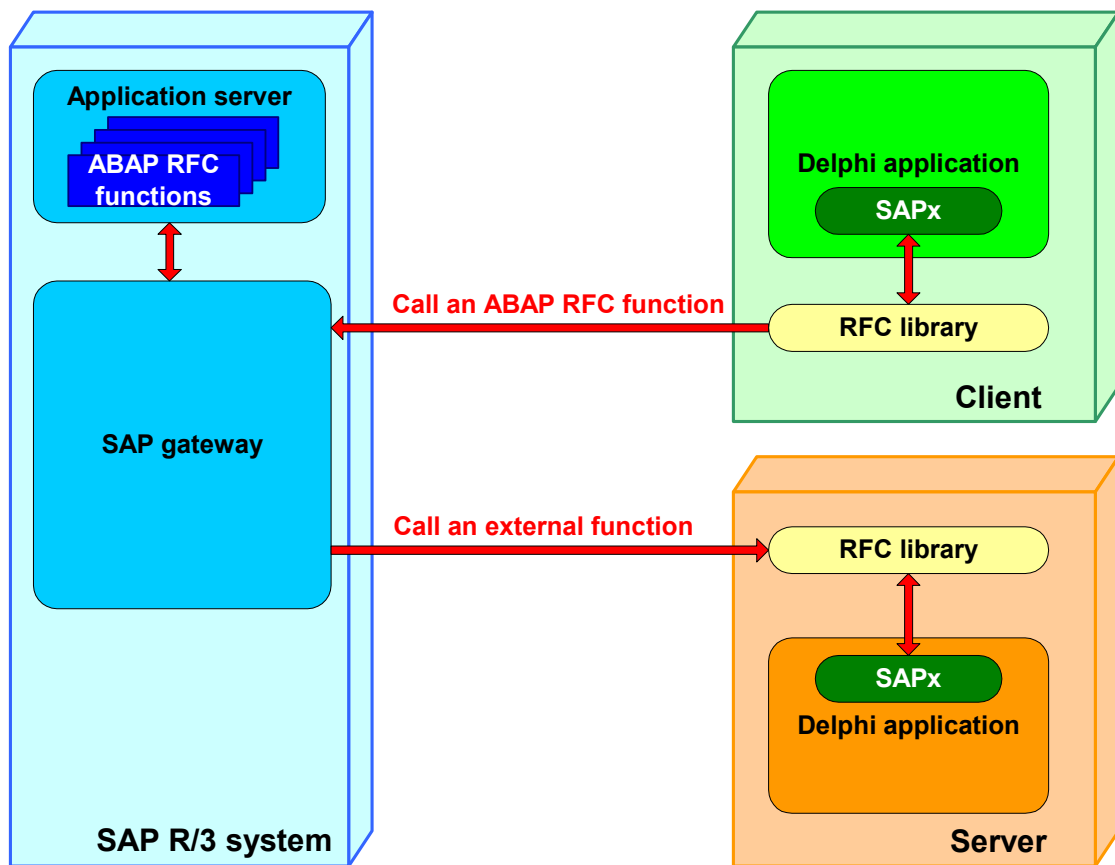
Application server
ABAP RFC functions
SAP gateway
SAP R/3 system
Delphi application
SAPx
Call an ABAP RFC function
RFC library
Client
Call an external function
RFC library
SAPx
Delphi application
Server